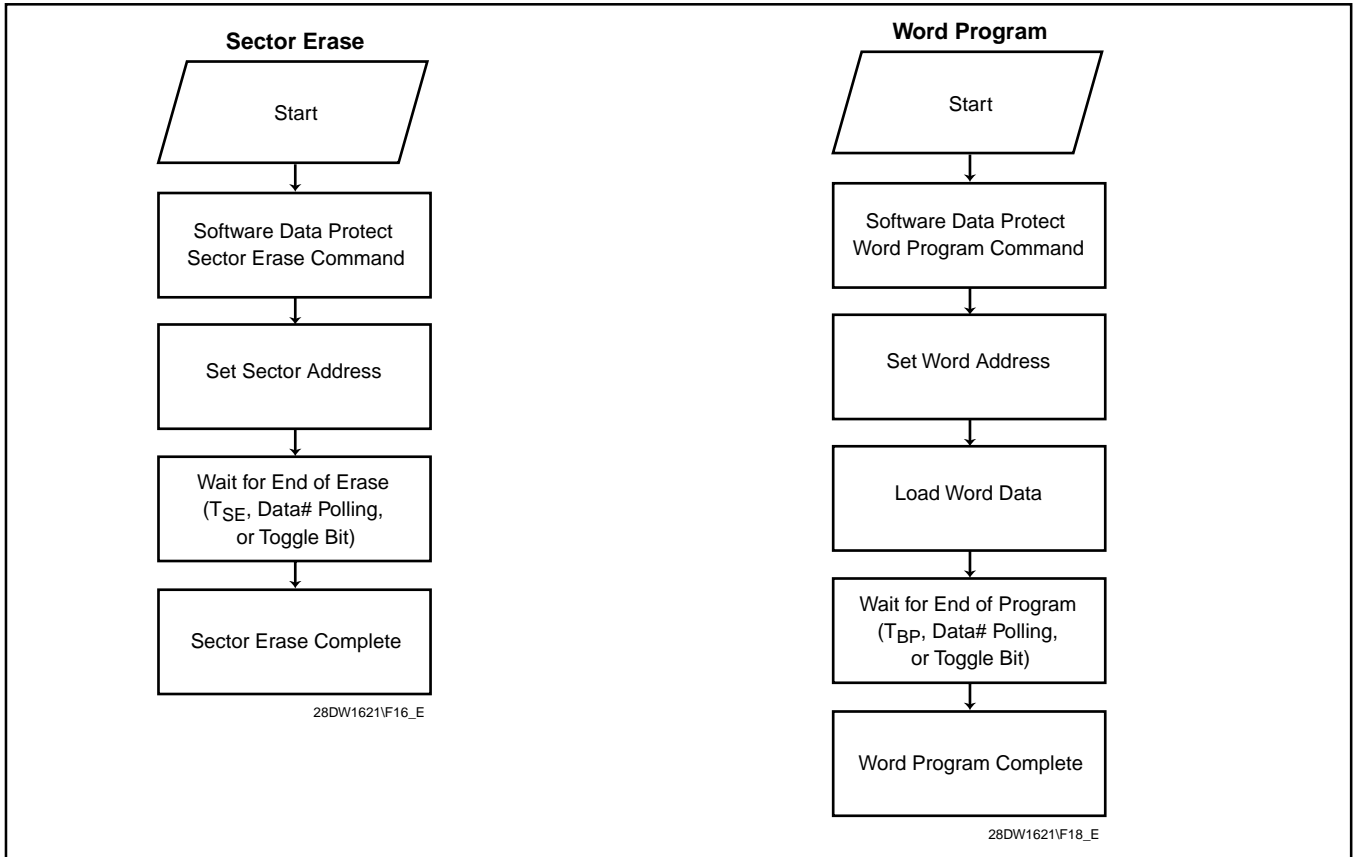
**Sector Erase**

Start

Software Data Protect Sector Erase Command

Set Sector Address

Wait for End of Erase ($T_{SE}$, Data# Polling, or Toggle Bit)

Sector Erase Complete

28DW1621\F16_E

**Word Program**

Start

Software Data Protect Word Program Command

Set Word Address

Load Word Data

Wait for End of Program ($T_{BP}$, Data# Polling, or Toggle Bit)

Word Program Complete

28DW1621\F18_E